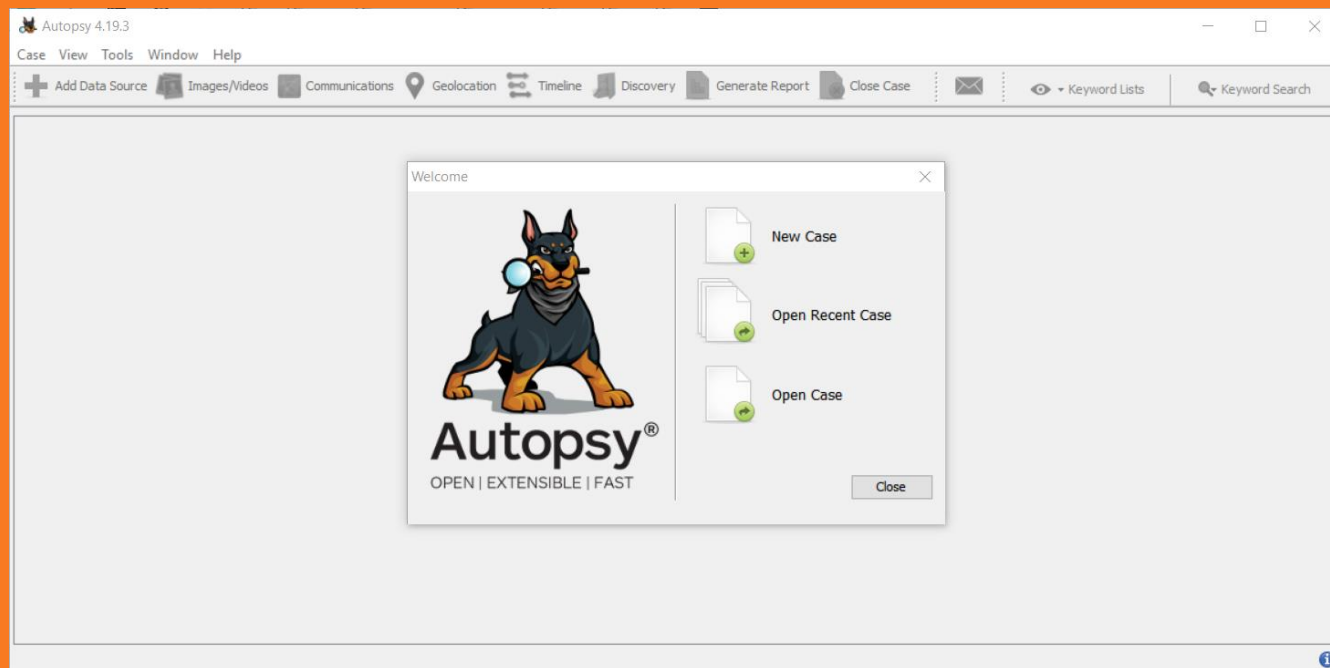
Autopsy 4.19.3

Case View Tools Window Help

Add Data Source Images/Videos Communications Geolocation Timeline Discovery Generate Report Close Case Keyword Lists Keyword Search

Welcome

Autopsy®
OPEN | EXTENSIBLE | FAST

New Case

Open Recent Case

Open Case

Close